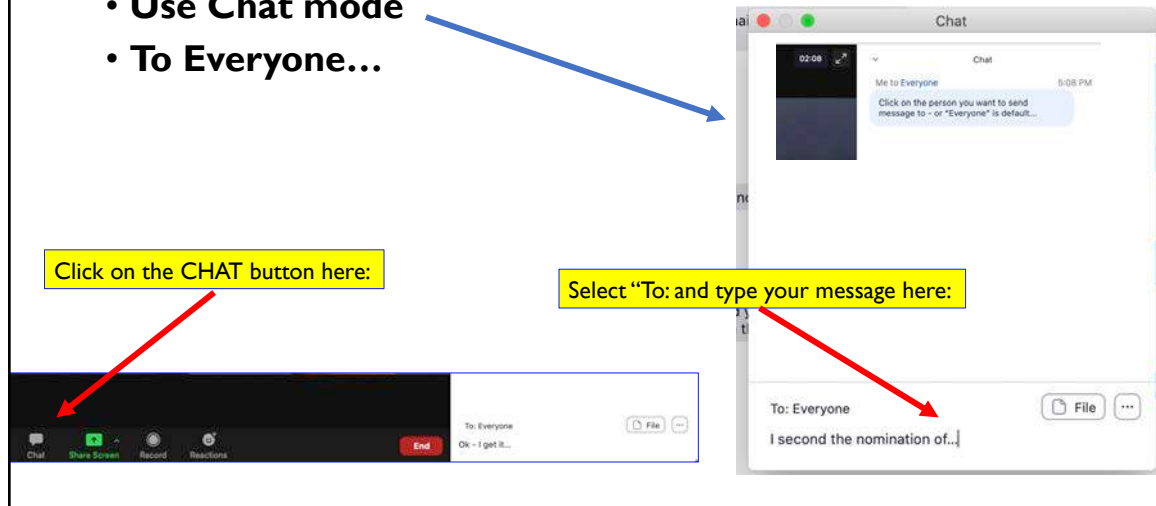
• Use Chat mode
• To Everyone…

Chat

02:08

Chat

Me to Everyone 5:08 PM

Click on the person you want to send message to - or "Everyone" is default...

Click on the CHAT button here:

Select "To: and type your message here:

To: Everyone

File

...

I second the nomination of...

Chat

Share Screen

Record

Reactions

End

To: Everyone

File

...

Ok - I get it...